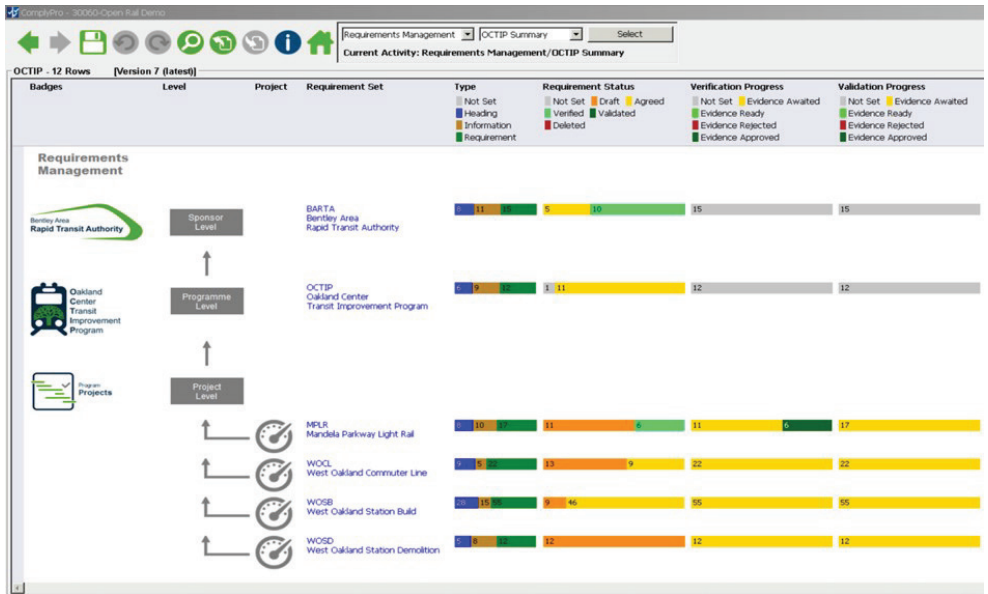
ComplyPro - 30060-Open Rail Demo

Requirements Management | OCTIP Summary | Select

Current Activity: Requirements Management/OCTIP Summary

OCTIP - 12 Rows [Version 7 (latest)]

| Badges | Level | Project | Requirement Set | Type | Requirement Status | Verification Progress | Validation Progress |
|---|---|---|---|---|---|---|---|
| | | | | Not Set, Heading, Information, Requirement | Not Set, Draft, Agreed, Verified, Validated, Deleted | Not Set, Evidence Awaited, Evidence Ready, Evidence Rejected, Evidence Approved | Not Set, Evidence Awaited, Evidence Ready, Evidence Rejected, Evidence Approved |

Requirements Management

| Badges | Level | Requirement Set | Type | Requirement Status | Verification Progress | Validation Progress |
|---|---|---|---|---|---|---|
| Bentley Area Rapid Transit Authority | Sponsor Level | BARTA Bentley Area Rapid Transit Authority | 5 11 15 | 5 10 | 15 | 15 |
| Oakland Center Transit Improvement Program | Programme Level | OCTIP Oakland Center Transit Improvement Program | 5 9 12 | 1 11 | 12 | 12 |
| Program Projects | Project Level | | | | | |
| | | MPLR Mandela Parkway Light Rail | 5 10 17 | 11 6 | 11 6 | 17 |
| | | WOCL West Oakland Commuter Line | 9 5 22 | 13 9 | 22 | 22 |
| | | WOSB West Oakland Station Build | 20 15 55 | 9 46 | 55 | 55 |
| | | WOSD West Oakland Station Demolition | 5 8 12 | 12 | 12 | 12 |